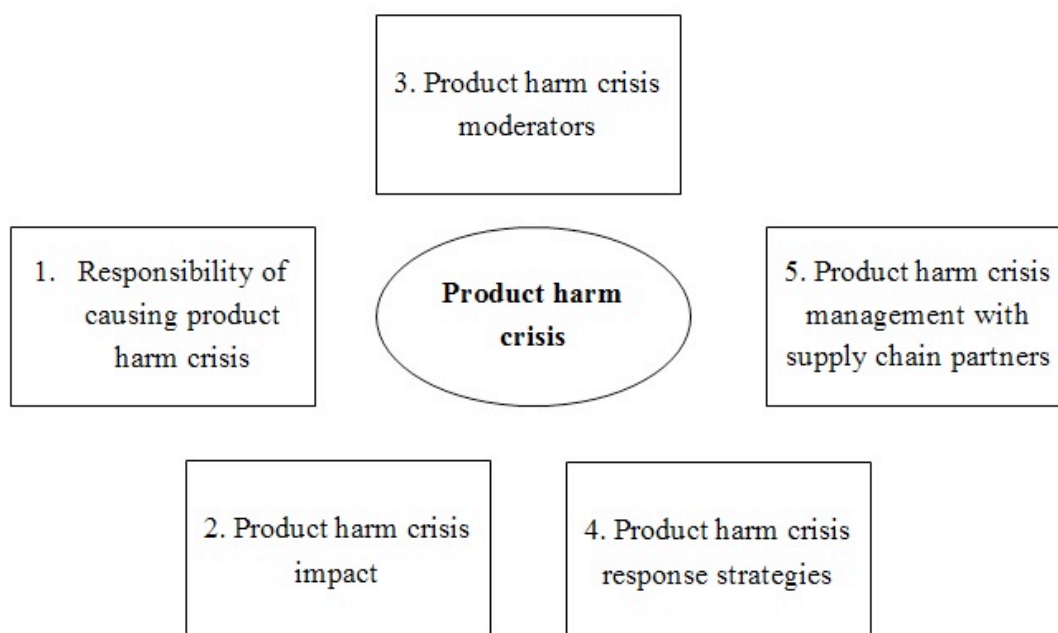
3. Product harm crisis moderators

1. Responsibility of causing product harm crisis

Product harm crisis

5. Product harm crisis management with supply chain partners

2. Product harm crisis impact

4. Product harm crisis response strategies